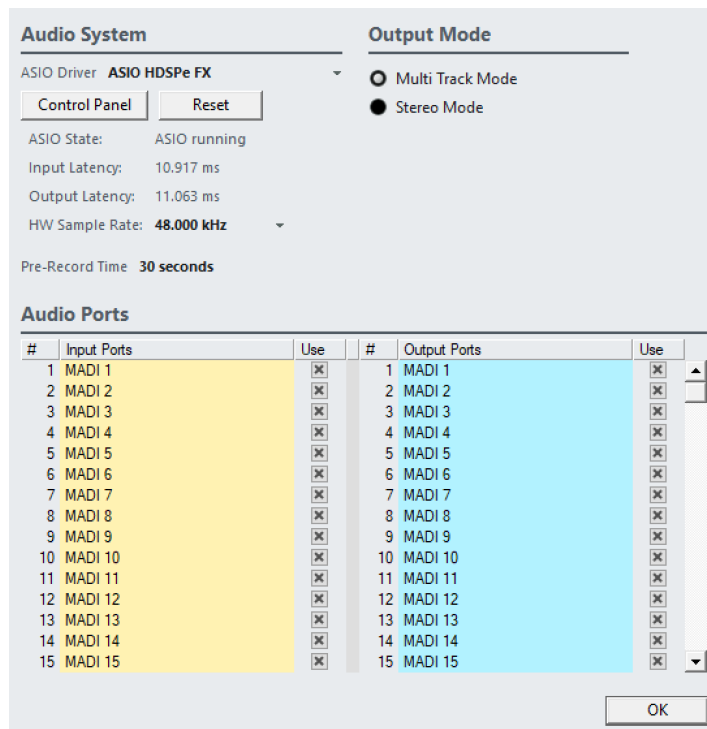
Audio System

ASIO Driver ASIO HDSPe FX

Control Panel Reset

ASIO State: ASIO running

Input Latency: 10.917 ms

Output Latency: 11.063 ms

HW Sample Rate: 48.000 kHz

Pre-Record Time 30 seconds

Output Mode

Multi Track Mode

Stereo Mode

Audio Ports

| # | Input Ports | Use |
|---|---|---|
| 1 | MADI 1 | ☒ |
| 2 | MADI 2 | ☒ |
| 3 | MADI 3 | ☒ |
| 4 | MADI 4 | ☒ |
| 5 | MADI 5 | ☒ |
| 6 | MADI 6 | ☒ |
| 7 | MADI 7 | ☒ |
| 8 | MADI 8 | ☒ |
| 9 | MADI 9 | ☒ |
| 10 | MADI 10 | ☒ |
| 11 | MADI 11 | ☒ |
| 12 | MADI 12 | ☒ |
| 13 | MADI 13 | ☒ |
| 14 | MADI 14 | ☒ |
| 15 | MADI 15 | ☒ |

| # | Output Ports | Use |
|---|---|---|
| 1 | MADI 1 | ☒ |
| 2 | MADI 2 | ☒ |
| 3 | MADI 3 | ☒ |
| 4 | MADI 4 | ☒ |
| 5 | MADI 5 | ☒ |
| 6 | MADI 6 | ☒ |
| 7 | MADI 7 | ☒ |
| 8 | MADI 8 | ☒ |
| 9 | MADI 9 | ☒ |
| 10 | MADI 10 | ☒ |
| 11 | MADI 11 | ☒ |
| 12 | MADI 12 | ☒ |
| 13 | MADI 13 | ☒ |
| 14 | MADI 14 | ☒ |
| 15 | MADI 15 | ☒ |

OK